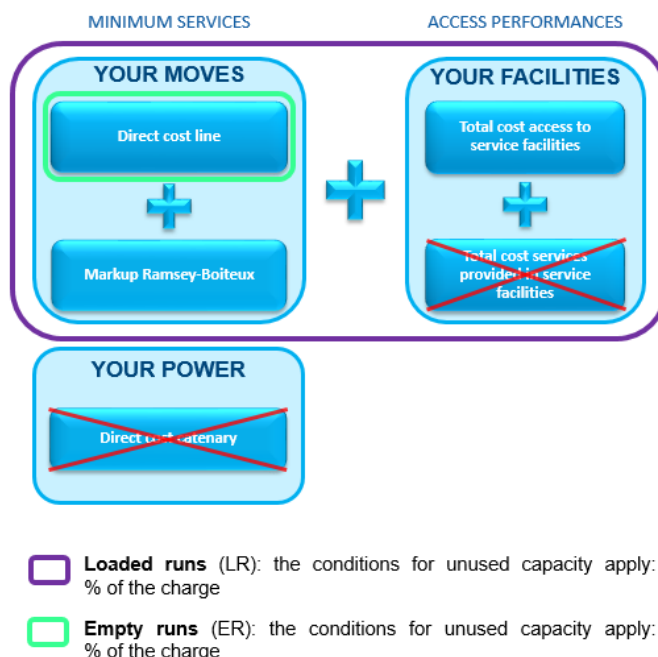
MINIMUM SERVICES

ACCESS PERFORMANCES

YOUR MOVES

Direct cost line

Markup Ramsey-Boiteux

YOUR FACILITIES

Total cost access to service facilities

Total cost services provided in service facilities

YOUR POWER

Direct cost catenary

Loaded runs (LR): the conditions for unused capacity apply: % of the charge

Empty runs (ER): the conditions for unused capacity apply: % of the charge